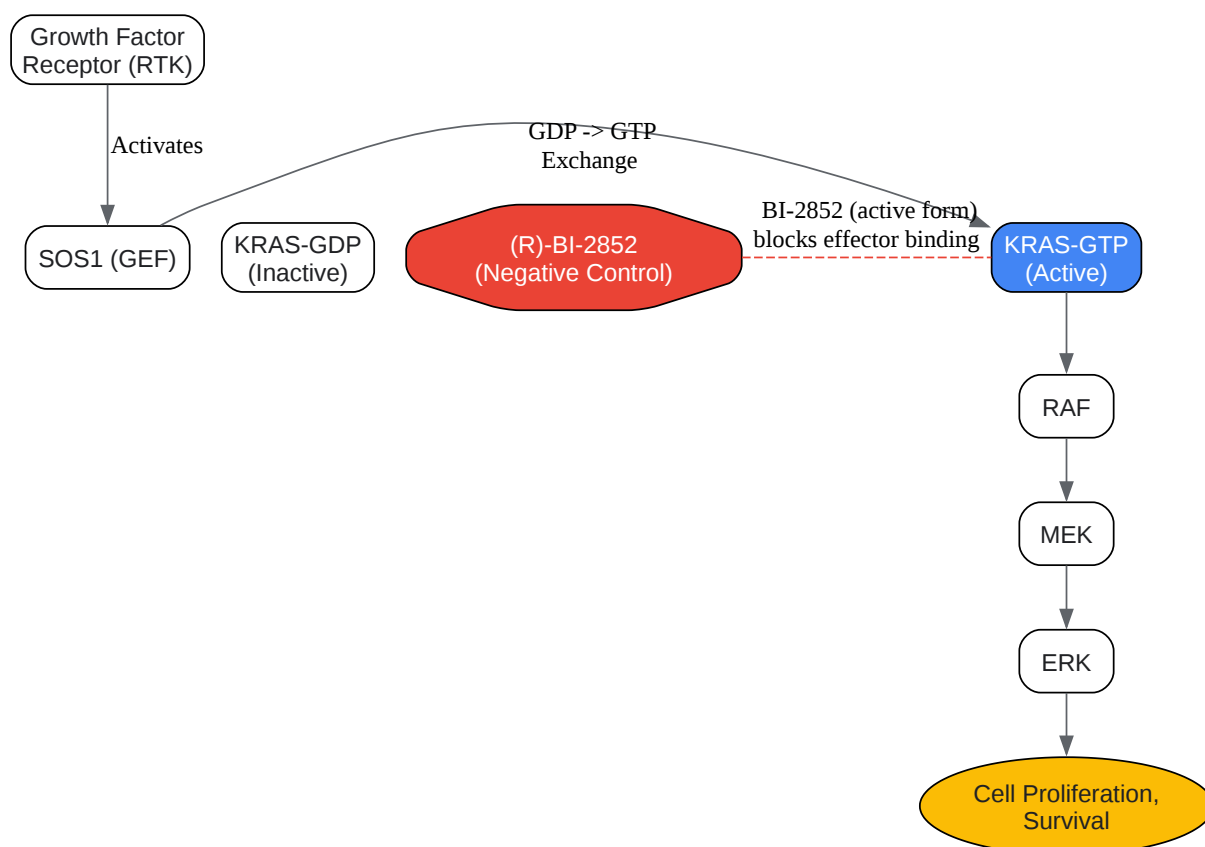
Growth Factor Receptor (RTK)

Activates

GDP -> GTP Exchange

SOS1 (GEF)

KRAS-GDP (Inactive)

(R)-BI-2852 (Negative Control)

BI-2852 (active form) blocks effector binding

KRAS-GTP (Active)

RAF

MEK

ERK

Cell Proliferation, Survival